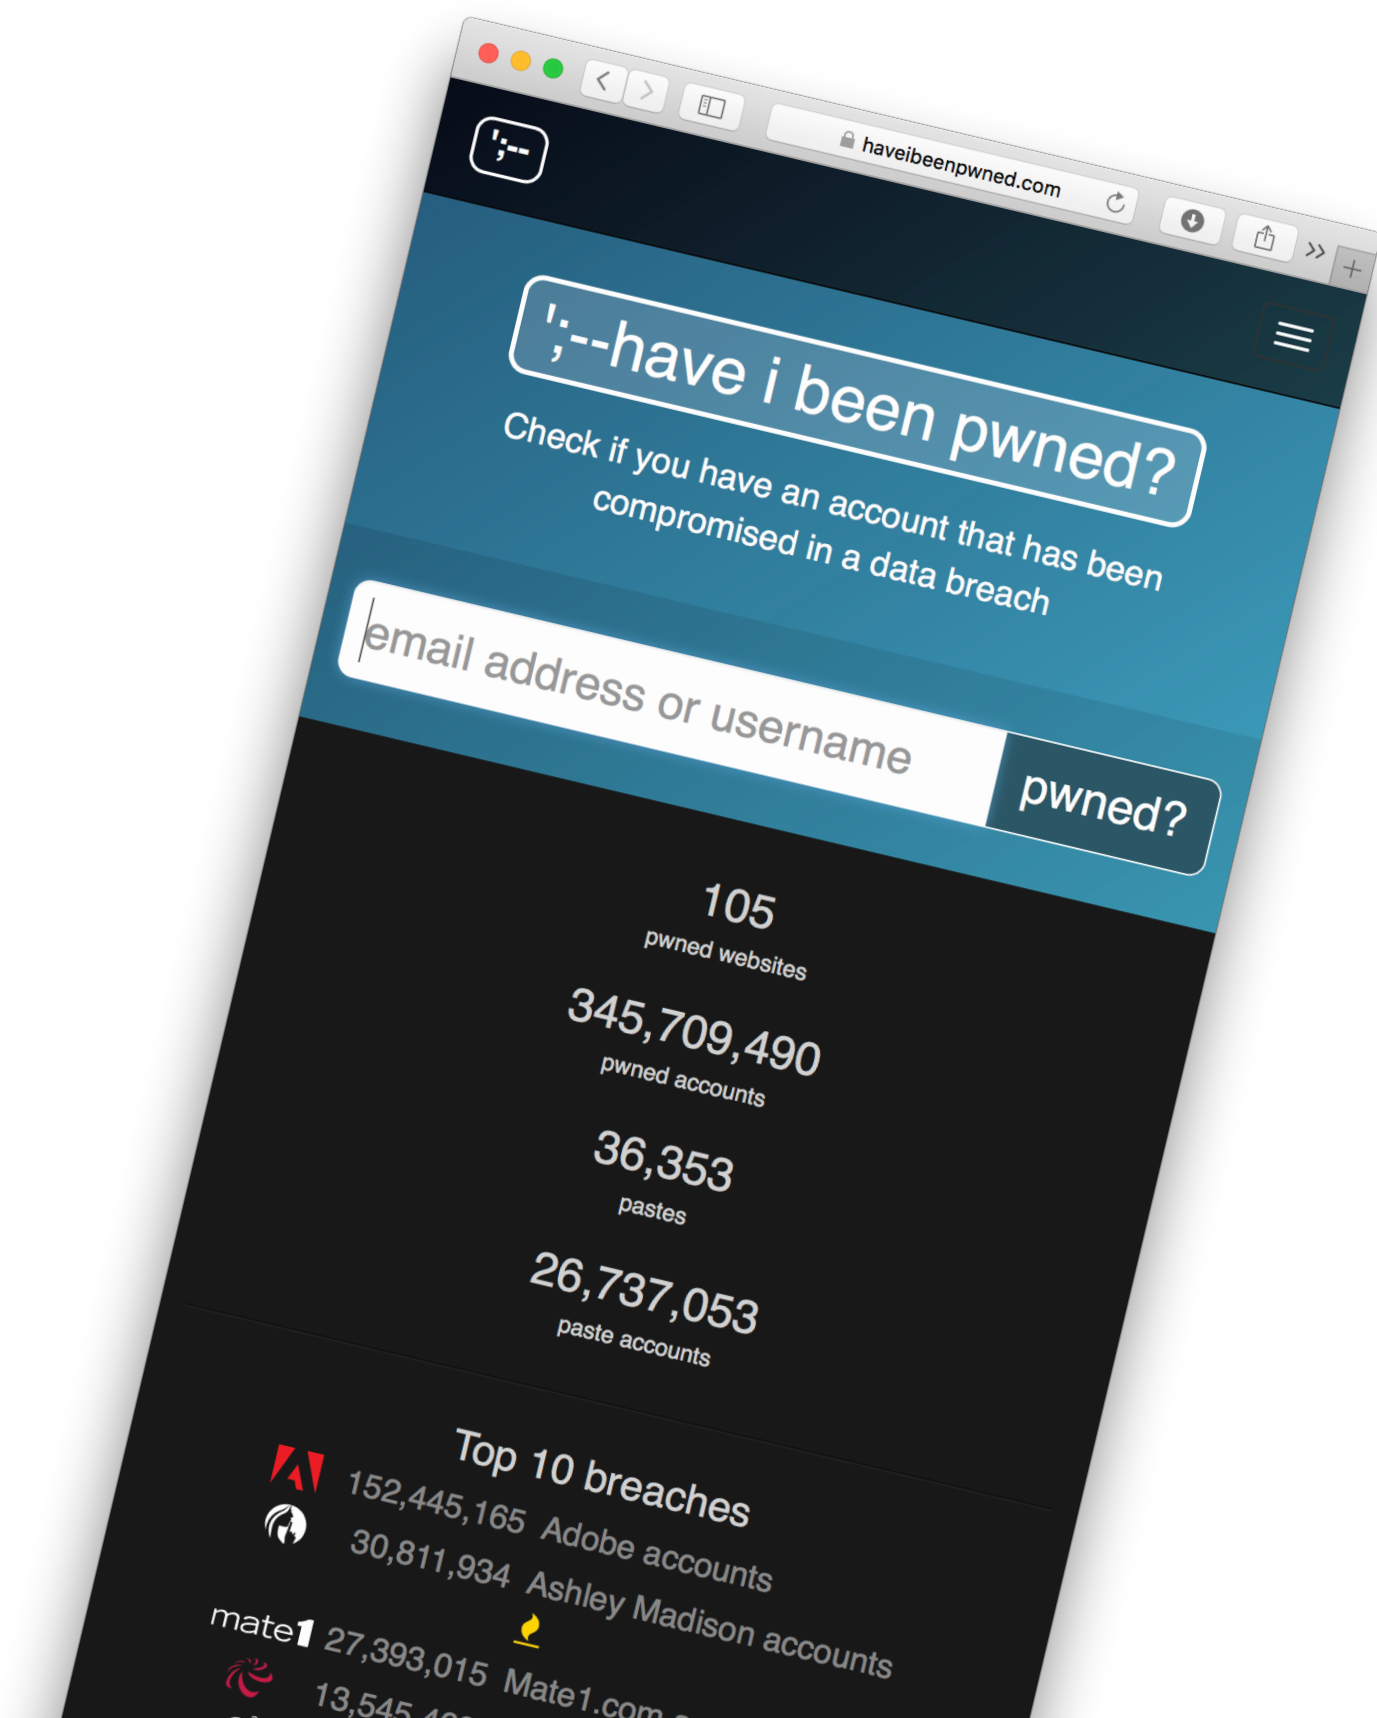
haveibeenpwned.com

';--

';--have i been pwned?

Check if you have an account that has been compromised in a data breach

email address or username

pwned?

105
pwned websites

345,709,490
pwned accounts

36,353
pastes

26,737,053
paste accounts

Top 10 breaches

152,445,165 Adobe accounts

30,811,934 Ashley Madison accounts

mate1 27,393,015 Mate1.com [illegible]

13,545,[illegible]